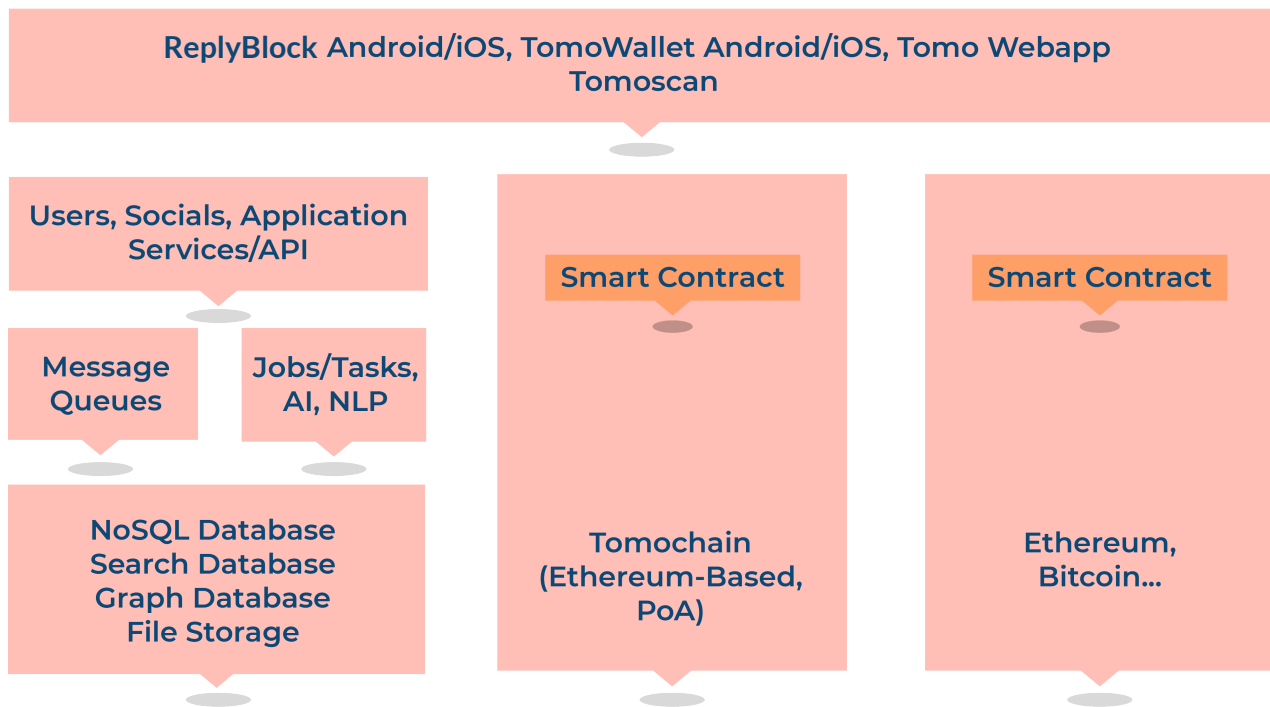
ReplyBlock Android/iOS, TomoWallet Android/iOS, Tomo Webapp
Tomoscan

Users, Socials, Application Services/API

Message Queues

Jobs/Tasks, AI, NLP

NoSQL Database
Search Database
Graph Database
File Storage

Smart Contract

Tomochain (Ethereum-Based, PoA)

Smart Contract

Ethereum, Bitcoin...